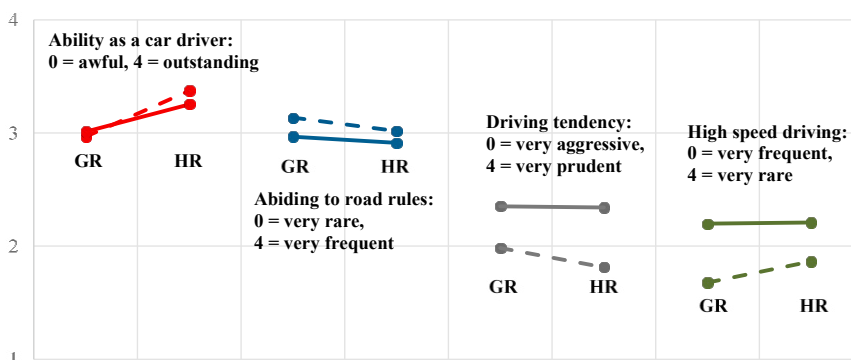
4

Ability as a car driver:
0 = awful, 4 = outstanding

3

GR HR

GR HR

Abiding to road rules:
0 = very rare,
4 = very frequent

Driving tendency:
0 = very aggressive,
4 = very prudent

High speed driving:
0 = very frequent,
4 = very rare

2

GR HR

GR HR

1